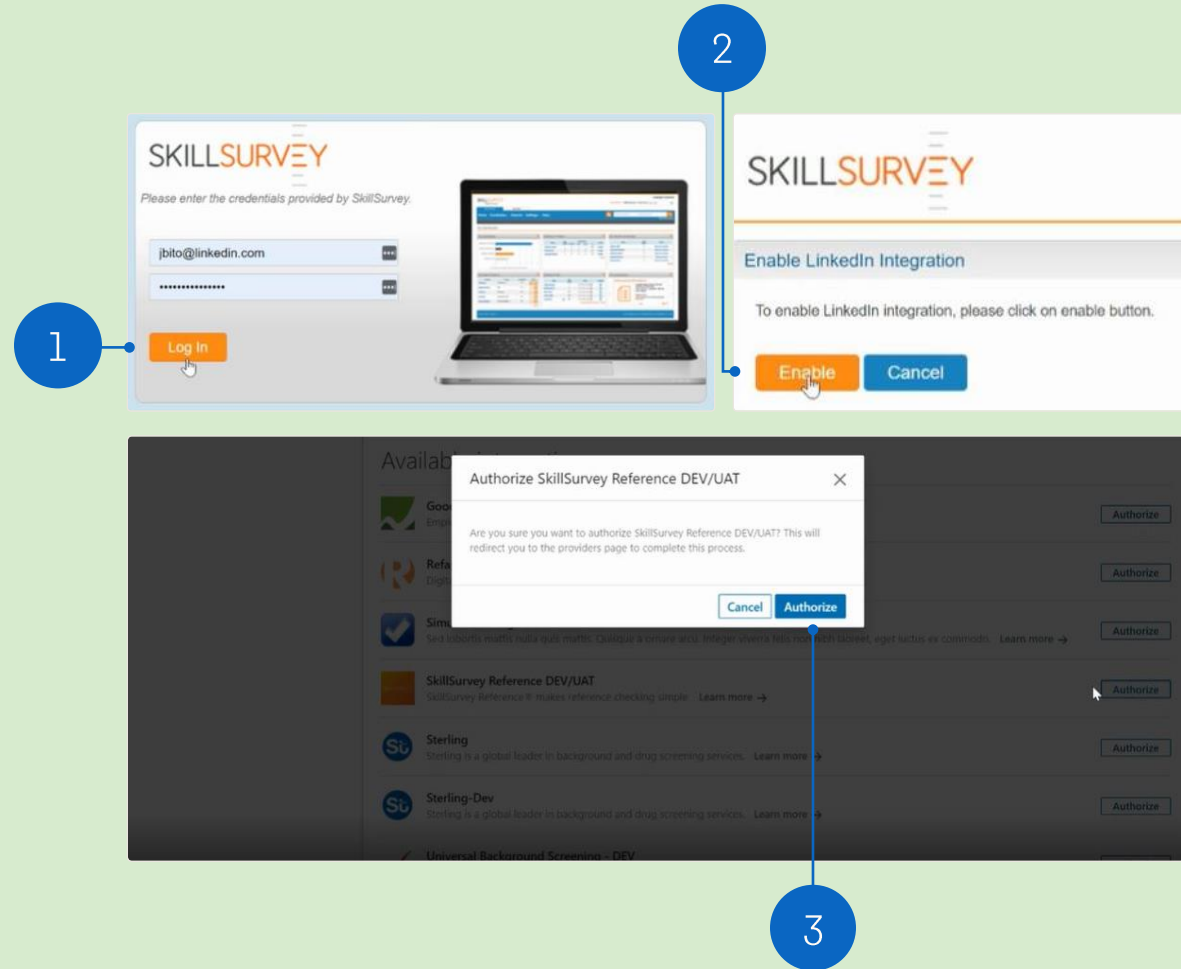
2

SKILLSURVEY

Please enter the credentials provided by SkillSurvey.

jbito@linkedin.com

•••••••••••••••

1

Log In

SKILLSURVEY

Enable LinkedIn Integration

To enable LinkedIn integration, please click on enable button.

Enable

Cancel

Availab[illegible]

Goo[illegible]

Refa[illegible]

Sim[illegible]

Authorize SkillSurvey Reference DEV/UAT

Are you sure you want to authorize SkillSurvey Reference DEV/UAT? This will redirect you to the providers page to complete this process.

Cancel

Authorize

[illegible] Learn more →

SkillSurvey Reference DEV/UAT

SkillSurvey Reference makes reference checking simple. Learn more →

Sterling

Sterling is a global leader in background and drug screening services. Learn more →

Sterling-Dev

Sterling is a global leader in background and drug screening services. Learn more →

Universal Background Screening - DEV

Authorize

Authorize

Authorize

Authorize

Authorize

Authorize

3